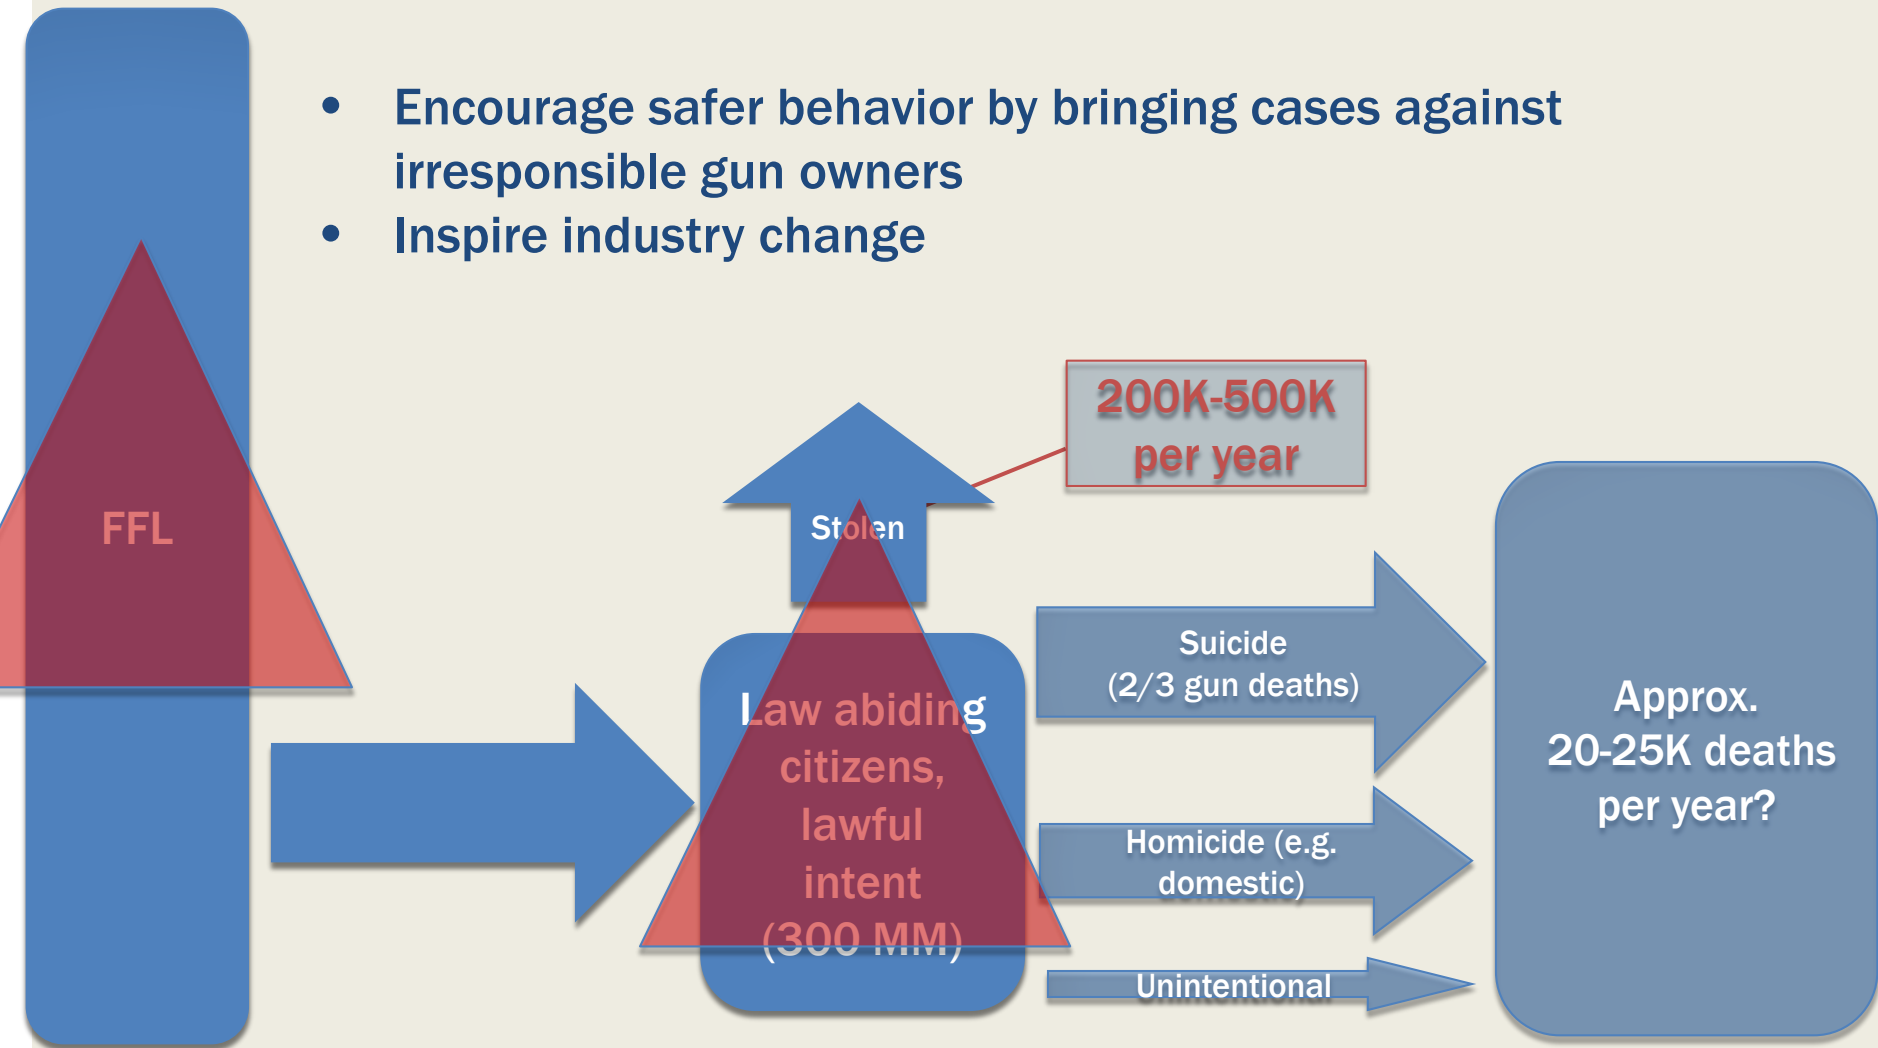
- Encourage safer behavior by bringing cases against irresponsible gun owners
- Inspire industry change

FFL

200K-500K per year

Stolen

Law abiding citizens, lawful intent (300 MM)

Suicide (2/3 gun deaths)

Homicide (e.g. domestic)

Unintentional

Approx. 20-25K deaths per year?